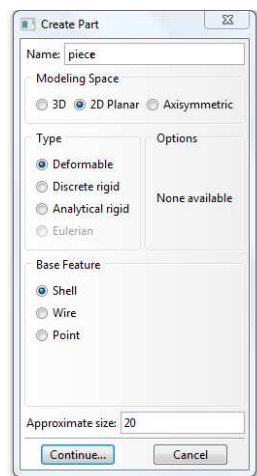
Create Part

Name: piece

Modeling Space
3D 2D Planar Axisymmetric

Type
Deformable
Discrete rigid
Analytical rigid
Eulerian

Options
None available

Base Feature
Shell
Wire
Point

Approximate size: 20

Continue... Cancel